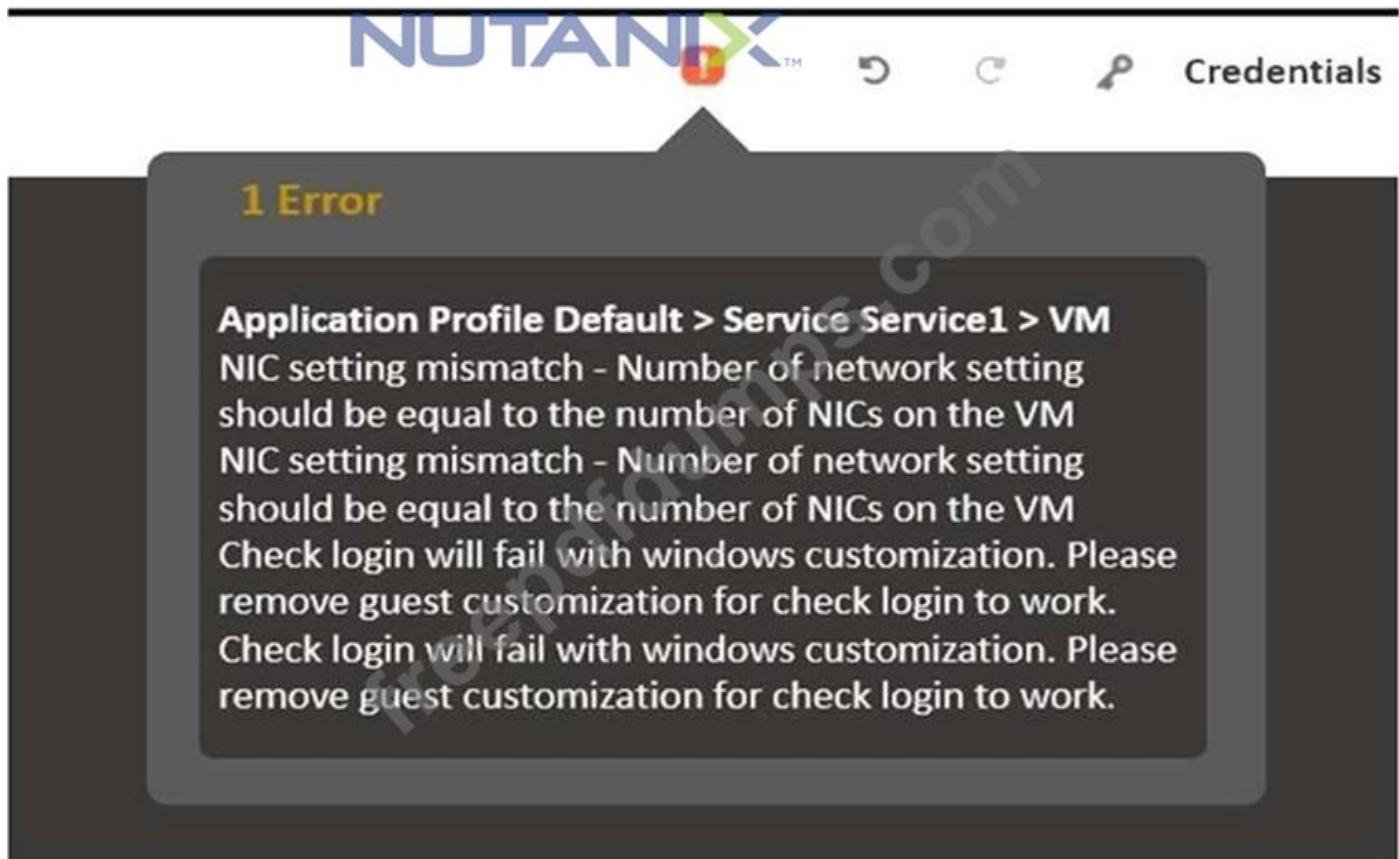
NUTANIX™

Credentials

1 Error

Application Profile Default > Service Service1 > VM
NIC setting mismatch - Number of network setting should be equal to the number of NICs on the VM
NIC setting mismatch - Number of network setting should be equal to the number of NICs on the VM
Check login will fail with windows customization. Please remove guest customization for check login to work.
Check login will fail with windows customization. Please remove guest customization for check login to work.

freepdfdumps.com